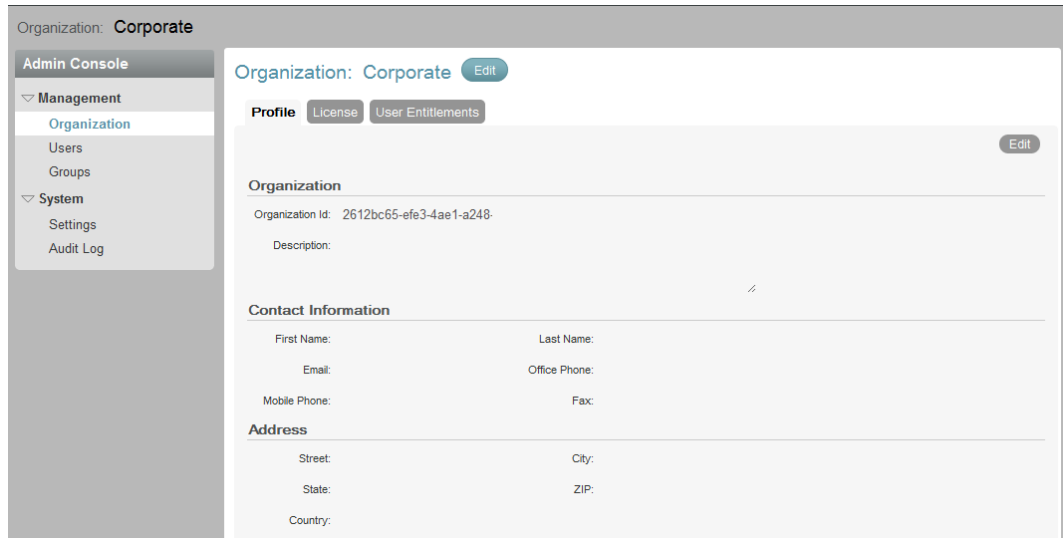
Organization: Corporate

Admin Console

Management
Organization
Users
Groups
System
Settings
Audit Log

Organization: Corporate Edit

Profile License User Entitlements

Edit

Organization

Organization Id: 2612bc65-efe3-4ae1-a248-

Description:

Contact Information

First Name: Last Name:

Email: Office Phone:

Mobile Phone: Fax:

Address

Street: City:

State: ZIP:

Country: